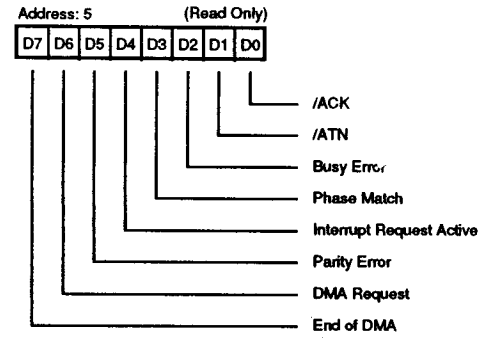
Address: 5 (Read Only)

| D7 | D6 | D5 | D4 | D3 | D2 | D1 | D0 |
|---|---|---|---|---|---|---|---|

/ACK

/ATN

Busy Error

Phase Match

Interrupt Request Active

Parity Error

DMA Request

End of DMA